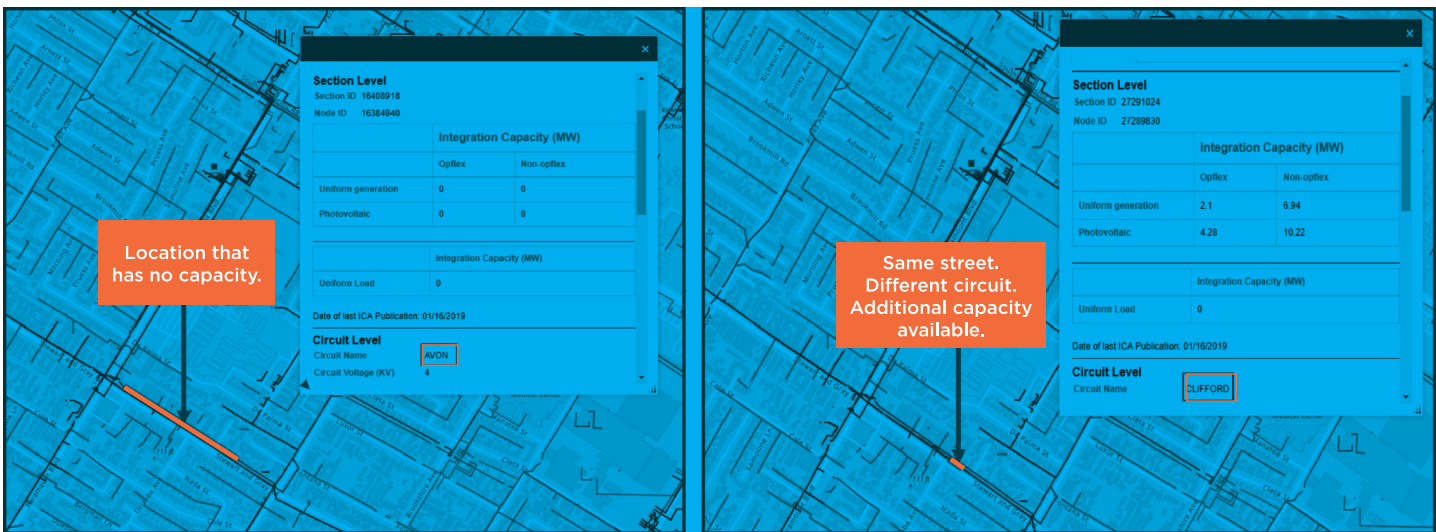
Section Level
Section ID 16408918
Node ID 16384940

| | Integration Capacity (MW) | |
|---|---|---|
| | Opflex | Non-opflex |
| Uniform generation | 0 | 0 |
| Photovoltaic | 0 | 0 |

| | Integration Capacity (MW) |
|---|---|
| Uniform Load | 0 |

Date of last ICA Publication: 01/16/2019

Circuit Level
Circuit Name AVON
Circuit Voltage (KV) 4

Location that has no capacity.

Section Level
Section ID 27291024
Node ID 27289830

| | Integration Capacity (MW) | |
|---|---|---|
| | Opflex | Non-opflex |
| Uniform generation | 2.1 | 6.94 |
| Photovoltaic | 4.28 | 10.22 |

| | Integration Capacity (MW) |
|---|---|
| Uniform Load | 0 |

Date of last ICA Publication: 01/16/2019

Circuit Level
Circuit Name CLIFFORD

Same street. Different circuit. Additional capacity available.